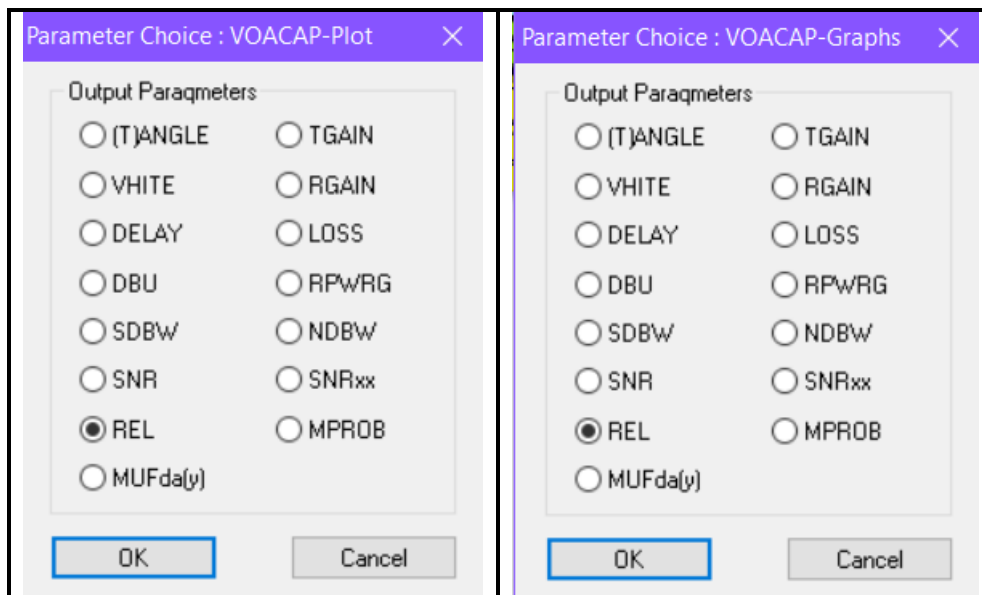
Parameter Choice : VOACAP-Plot ✕

Output Paraqmeters

(T)ANGLE
TGAIN
VHITE
RGAIN
DELAY
LOSS
DBU
RPWRG
SDBW
NDBW
SNR
SNRxx
REL
MPROB
MUFda(y)

OK
Cancel

Parameter Choice : VOACAP-Graphs ✕

Output Paraqmeters

(T)ANGLE
TGAIN
VHITE
RGAIN
DELAY
LOSS
DBU
RPWRG
SDBW
NDBW
SNR
SNRxx
REL
MPROB
MUFda(y)

OK
Cancel